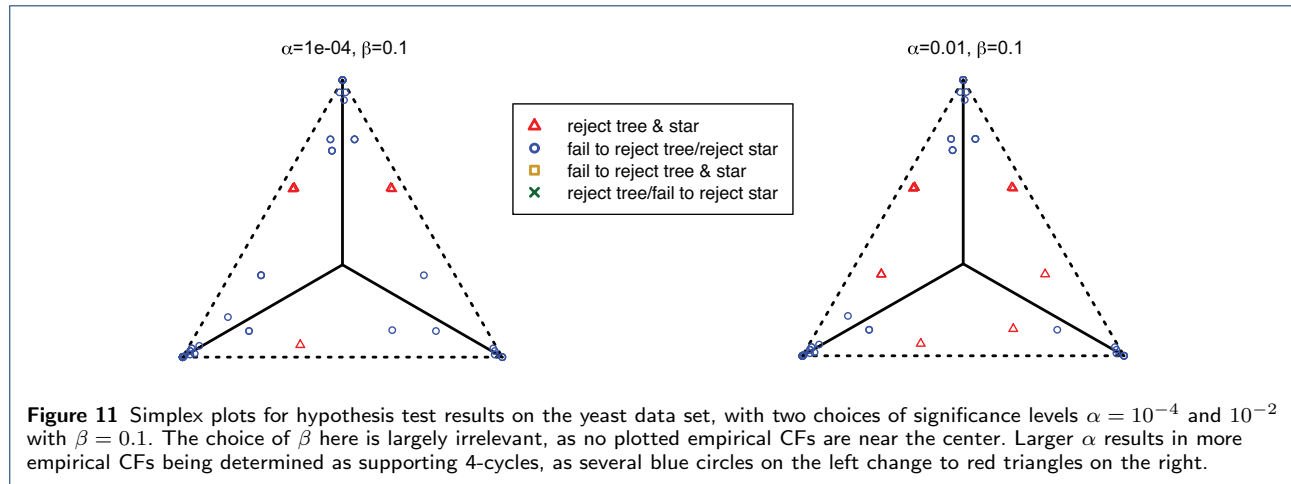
α=1e-04, β=0.1

reject tree & star
fail to reject tree/reject star
fail to reject tree & star
reject tree/fail to reject star

α=0.01, β=0.1

**Figure 11** Simplex plots for hypothesis test results on the yeast data set, with two choices of significance levels $\alpha = 10^{-4}$ and $10^{-2}$ with $\beta = 0.1$. The choice of $\beta$ here is largely irrelevant, as no plotted empirical CFs are near the center. Larger $\alpha$ results in more empirical CFs being determined as supporting 4-cycles, as several blue circles on the left change to red triangles on the right.